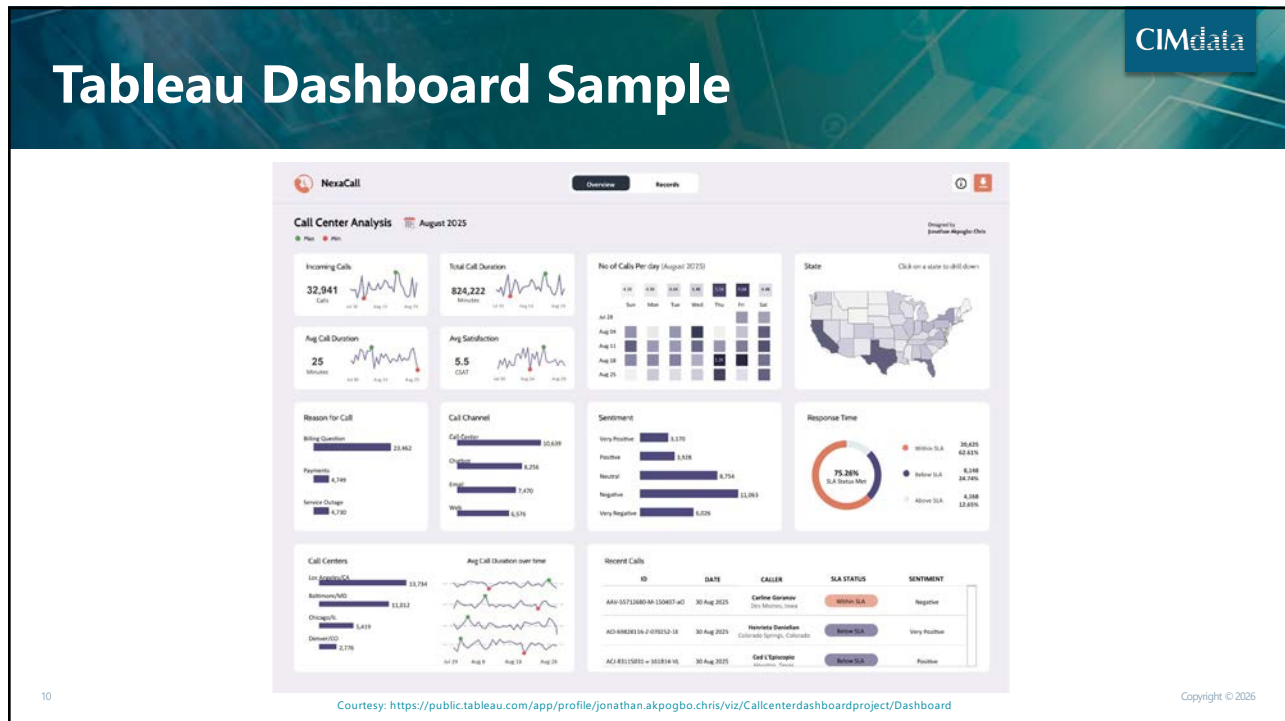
CIMdata

Tableau Dashboard Sample

NexaCall

Overview Records

Call Center Analysis August 2025

Max Min

Designed by Jonathan Akpogbo Chris

Incoming Calls
32,941
Calls

Total Call Duration
824,222
Minutes

Avg Call Duration
25
Minutes

Avg Satisfaction
5.5
CSAT

No of Calls Per day (August 2025)
Sun Mon Tue Wed Thu Fri Sat
Jul 28
Aug 04
Aug 11
Aug 18
Aug 25

State
Click on a state to drill down

Reason for Call
Billing Question 23,462
Payments 4,749
Service Outage 4,730

Call Channel
Call-Center 10,639
Chatbot 8,256
Email 7,470
Web 6,576

Sentiment
Very Positive 3,170
Positive 3,928
Neutral 8,754
Negative 11,063
Very Negative 6,026

Response Time
75.26%
SLA Status Met
Within SLA 20,625 62.61%
Below SLA 8,148 24.74%
Above SLA 4,168 12.65%

Call Centers
Los Angeles/CA 13,734
Baltimore/MD 11,012
Chicago/IL 5,419
Denver/CO 2,776

Avg Call Duration over time
Jul 29 Aug 8 Aug 18 Aug 28

Recent Calls
| ID | DATE | CALLER | SLA STATUS | SENTIMENT |
|---|---|---|---|---|
| AAV-55712680-M-150407-aO | 30 Aug 2025 | Carline Goranov Des Moines, Iowa | Within SLA | Negative |
| ACI-69828116-2-070252-18 | 30 Aug 2025 | Henrieta Danielian Colorado Springs, Colorado | Below SLA | Very Positive |
| ACI-83115031 = 161814-VL | 30 Aug 2025 | Ced L'Episcopio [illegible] | Below SLA | Positive |

10

Courtesy: https://public.tableau.com/app/profile/jonathan.akpogbo.chris/viz/Callcenterdashboardproject/Dashboard

Copyright © 2026